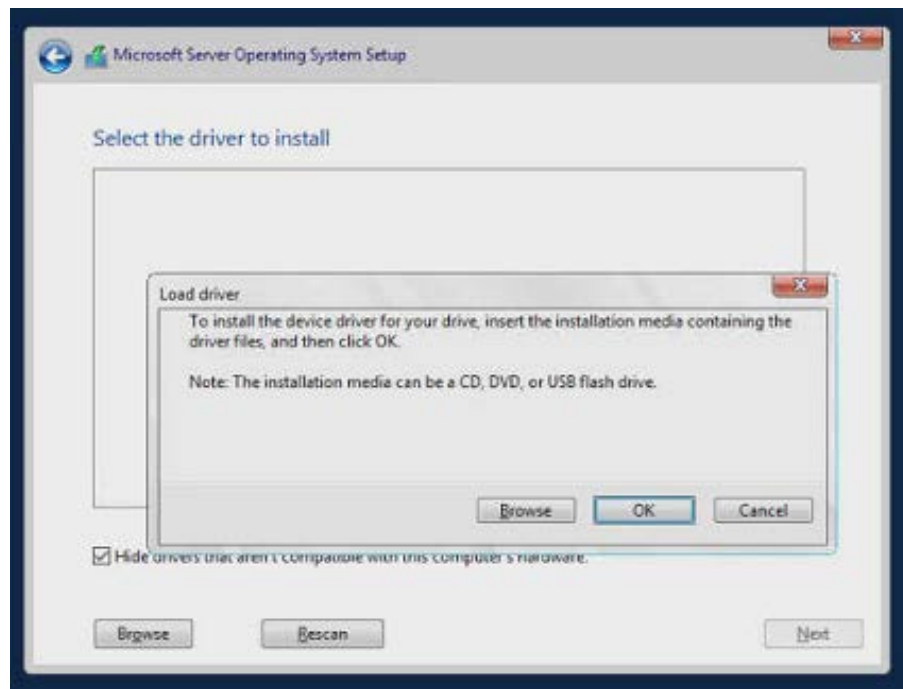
Microsoft Server Operating System Setup

Select the driver to install

Load driver

To install the device driver for your drive, insert the installation media containing the driver files, and then click OK.

Note: The installation media can be a CD, DVD, or USB flash drive.

Browse OK Cancel

Hide drivers that aren't compatible with this computer's hardware.

Browse Rescan Next